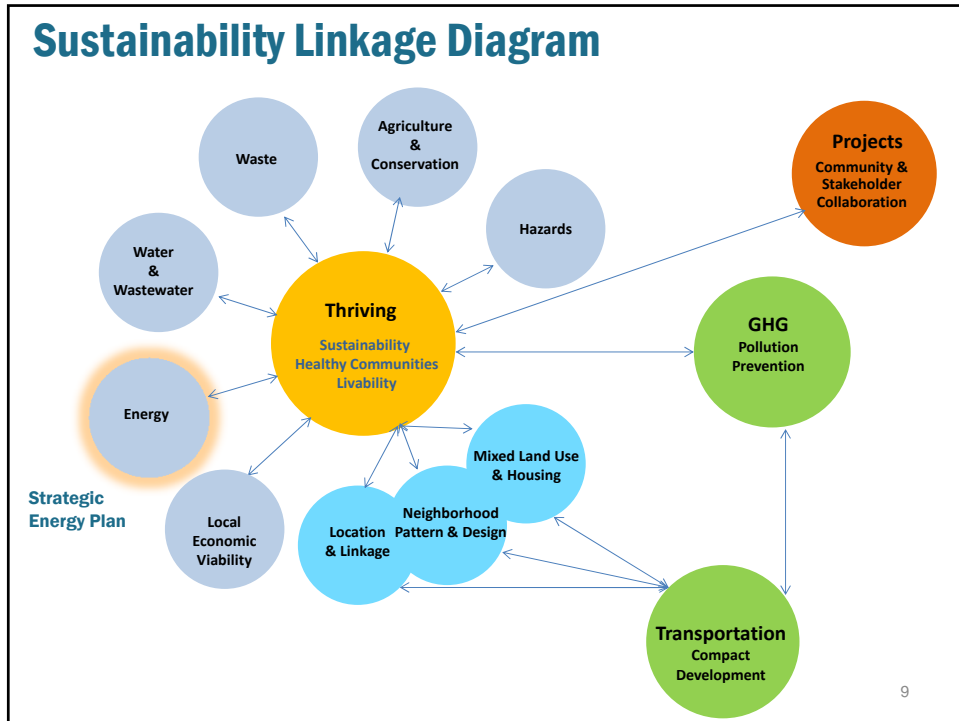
Sustainability Linkage Diagram

Waste

Agriculture & Conservation

Hazards

Water & Wastewater

Projects
Community & Stakeholder Collaboration

Thriving
Sustainability
Healthy Communities
Livability

GHG
Pollution Prevention

Energy

Strategic Energy Plan

Local Economic Viability

Mixed Land Use & Housing

Neighborhood Pattern & Design

Location & Linkage

Transportation
Compact Development

9